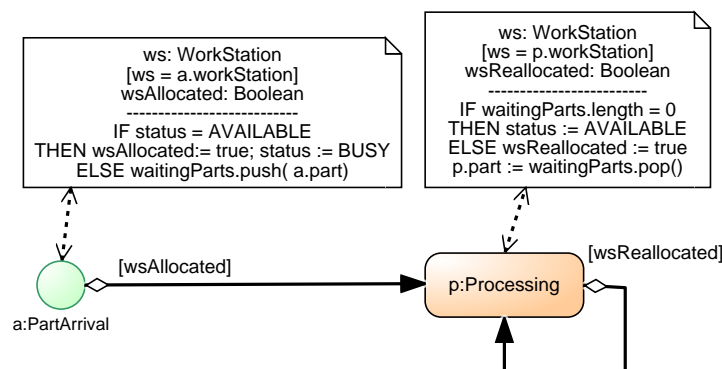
ws: WorkStation
[ws = a.workStation]
wsAllocated: Boolean
---------------------------
IF status = AVAILABLE
THEN wsAllocated:= true; status := BUSY
ELSE waitingParts.push( a.part)

ws: WorkStation
[ws = p.workStation]
wsReallocated: Boolean
-------------------------
IF waitingParts.length = 0
THEN status := AVAILABLE
ELSE wsReallocated := true
p.part := waitingParts.pop()

[wsAllocated]

[wsReallocated]

p:Processing

a:PartArrival